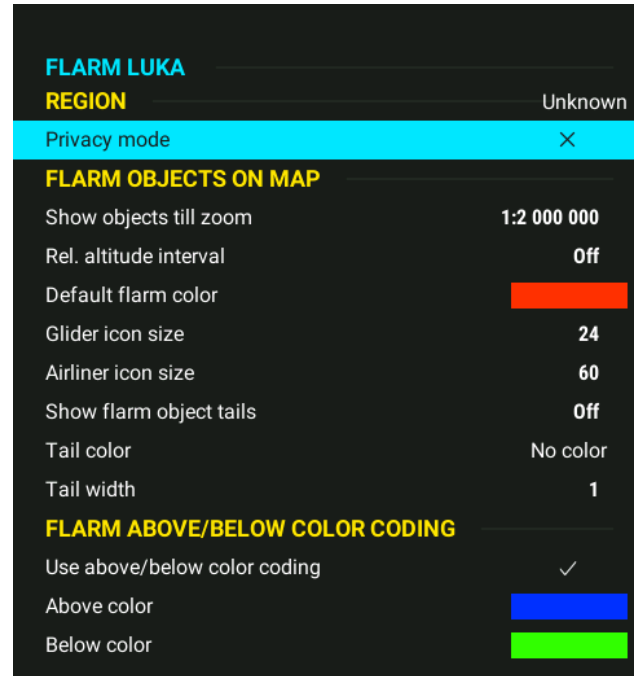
FLARM LUKA
REGION Unknown
Privacy mode ✕
FLARM OBJECTS ON MAP
Show objects till zoom 1:2 000 000
Rel. altitude interval Off
Default flarm color
Glider icon size 24
Airliner icon size 60
Show flarm object tails Off
Tail color No color
Tail width 1
FLARM ABOVE/BELOW COLOR CODING
Use above/below color coding ✓
Above color
Below color